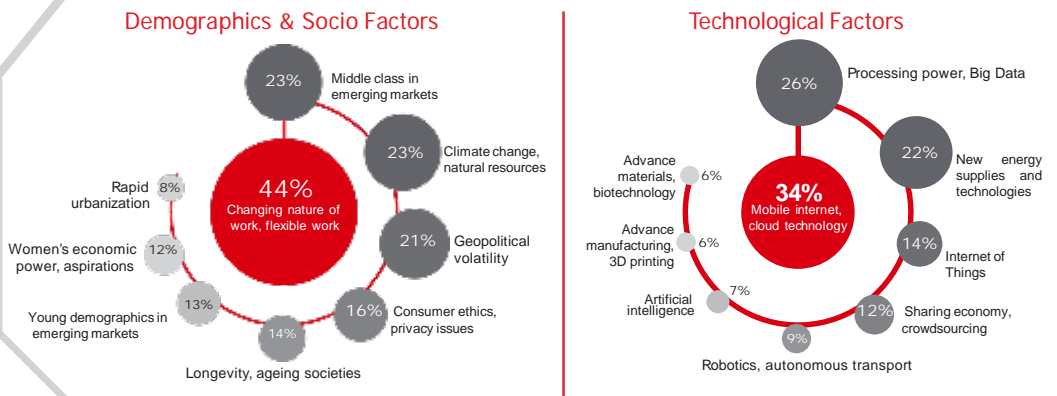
Demographics & Socio Factors

44%
Changing nature of work, flexible work

23%
Middle class in emerging markets

23%
Climate change, natural resources

21%
Geopolitical volatility

16%
Consumer ethics, privacy issues

14%
Longevity, ageing societies

13%
Young demographics in emerging markets

12%
Women's economic power, aspirations

8%
Rapid urbanization

Technological Factors

34%
Mobile internet, cloud technology

26%
Processing power, Big Data

22%
New energy supplies and technologies

14%
Internet of Things

12%
Sharing economy, crowdsourcing

9%
Robotics, autonomous transport

7%
Artificial intelligence

6%
Advance manufacturing, 3D printing

6%
Advance materials, biotechnology